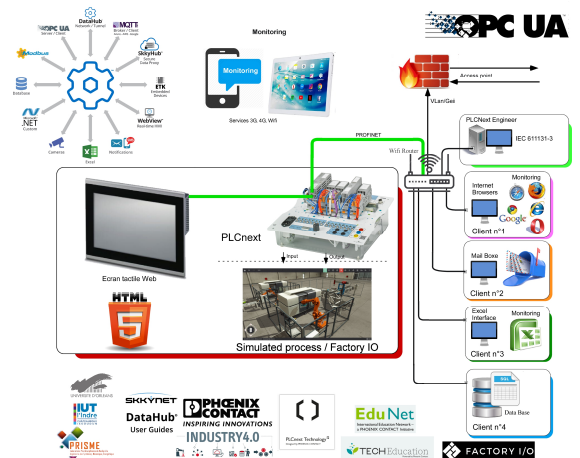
OPC UA
Server / Client

DataHub
Network / Tunnel

MQTT
Broker / Client

SkyHub
Secure Data Proxy

ETK
Embedded Devices

WebView
Real-time HMI

Notifications

Excel

Cameras

.NET
Custom

Modbus

Database

Monitoring

Monitoring

Services 3G, 4G, Wifi

OPC UA

Access point

VLan/Geli

PLCNext Engineer

IEC 611131-3

PROFINET

Wifi Router

Internet Browsers

Monitoring

Client n°1

Mail Boxe

Client n°2

Excel Interface

Monitoring

Client n°3

Data Base

Client n°4

PLCnext

Input

Output

Ecran tactile Web

HTML 5

Simulated process / Factory IO

UNIVERSITÉ D'ORLÉANS

IUT de l'Indre

PRISME

SKYNET

DataHub
User Guides

PHOENIX CONTACT
INSPIRING INNOVATIONS

INDUSTRY4.0

PLCnext Technology

EduNet
International Education Network – a PHOENIX CONTACT Initiative

TECH Education

FACTORY I/O